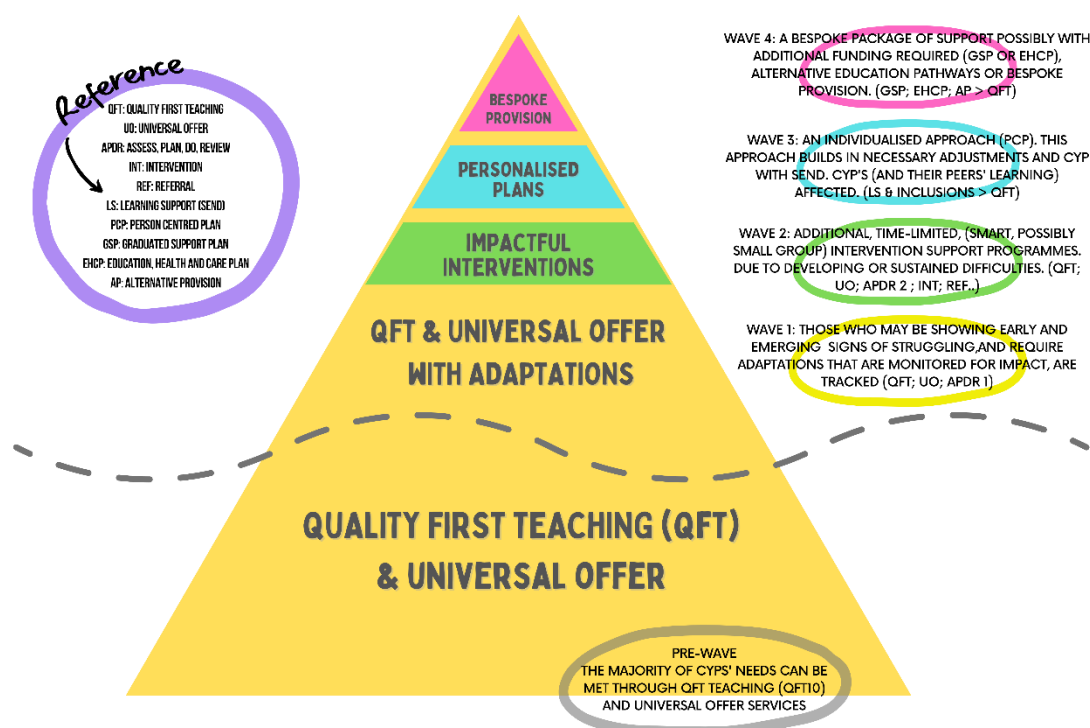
Reference

QFT: QUALITY FIRST TEACHING
UO: UNIVERSAL OFFER
APDR: ASSESS, PLAN, DO, REVIEW
INT: INTERVENTION
REF: REFERRAL
LS: LEARNING SUPPORT (SEND)
PCP: PERSON CENTRED PLAN
GSP: GRADUATED SUPPORT PLAN
EHCP: EDUCATION, HEALTH AND CARE PLAN
AP: ALTERNATIVE PROVISION

BESPOKE PROVISION

PERSONALISED PLANS

IMPACTFUL INTERVENTIONS

QFT & UNIVERSAL OFFER WITH ADAPTATIONS

QUALITY FIRST TEACHING (QFT) & UNIVERSAL OFFER

WAVE 4: A BESPOKE PACKAGE OF SUPPORT POSSIBLY WITH ADDITIONAL FUNDING REQUIRED (GSP OR EHCP), ALTERNATIVE EDUCATION PATHWAYS OR BESPOKE PROVISION. (GSP; EHCP; AP > QFT)

WAVE 3: AN INDIVIDUALISED APPROACH (PCP). THIS APPROACH BUILDS IN NECESSARY ADJUSTMENTS AND CYP WITH SEND. CYP'S (AND THEIR PEERS' LEARNING) AFFECTED. (LS & INCLUSIONS > QFT)

WAVE 2: ADDITIONAL, TIME-LIMITED, (SMART, POSSIBLY SMALL GROUP) INTERVENTION SUPPORT PROGRAMMES. DUE TO DEVELOPING OR SUSTAINED DIFFICULTIES. (QFT; UO; APDR 2 ; INT; REF..)

WAVE 1: THOSE WHO MAY BE SHOWING EARLY AND EMERGING SIGNS OF STRUGGLING,AND REQUIRE ADAPTATIONS THAT ARE MONITORED FOR IMPACT, ARE TRACKED (QFT; UO; APDR 1)

PRE-WAVE
THE MAJORITY OF CYPS' NEEDS CAN BE MET THROUGH QFT TEACHING (QFT10) AND UNIVERSAL OFFER SERVICES